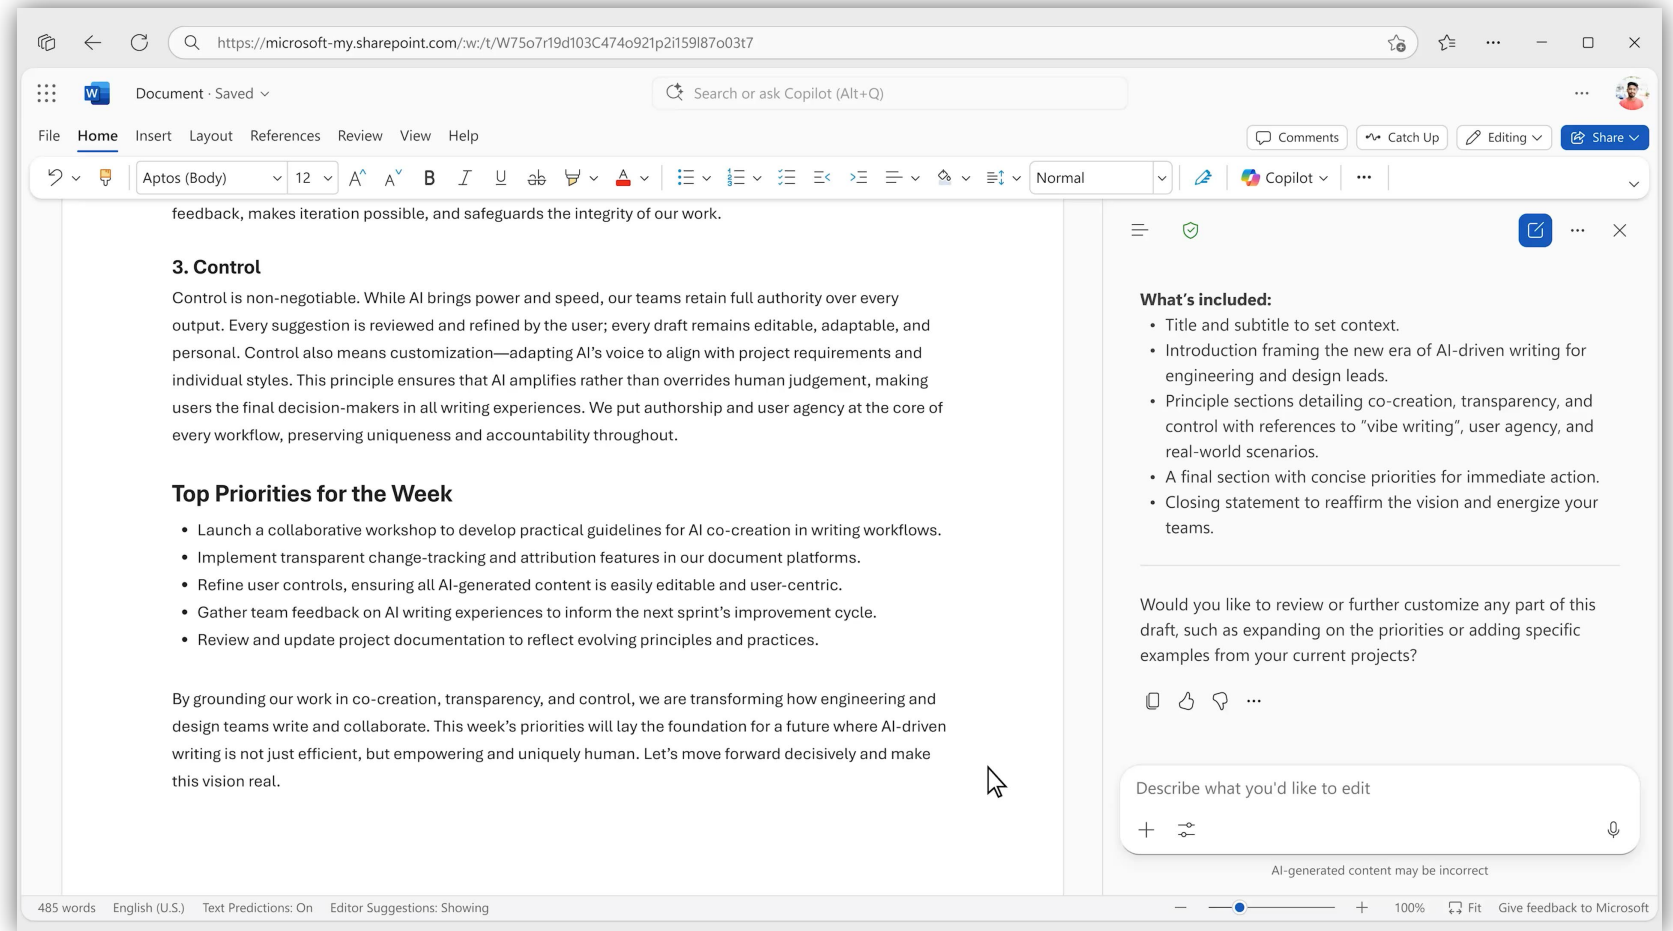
https://microsoft-my.sharepoint.com/:w:/t/W75o7r19d103C474o921p2i159l87o03t7

Document · Saved

Search or ask Copilot (Alt+Q)

File Home Insert Layout References Review View Help

Comments Catch Up Editing Share

Aptos (Body) 12 Normal Copilot

feedback, makes iteration possible, and safeguards the integrity of our work.

3. Control

Control is non-negotiable. While AI brings power and speed, our teams retain full authority over every output. Every suggestion is reviewed and refined by the user; every draft remains editable, adaptable, and personal. Control also means customization—adapting AI's voice to align with project requirements and individual styles. This principle ensures that AI amplifies rather than overrides human judgement, making users the final decision-makers in all writing experiences. We put authorship and user agency at the core of every workflow, preserving uniqueness and accountability throughout.

Top Priorities for the Week

- Launch a collaborative workshop to develop practical guidelines for AI co-creation in writing workflows.
- Implement transparent change-tracking and attribution features in our document platforms.
- Refine user controls, ensuring all AI-generated content is easily editable and user-centric.
- Gather team feedback on AI writing experiences to inform the next sprint's improvement cycle.
- Review and update project documentation to reflect evolving principles and practices.

By grounding our work in co-creation, transparency, and control, we are transforming how engineering and design teams write and collaborate. This week's priorities will lay the foundation for a future where AI-driven writing is not just efficient, but empowering and uniquely human. Let's move forward decisively and make this vision real.

What's included:
- Title and subtitle to set context.
- Introduction framing the new era of AI-driven writing for engineering and design leads.
- Principle sections detailing co-creation, transparency, and control with references to "vibe writing", user agency, and real-world scenarios.
- A final section with concise priorities for immediate action.
- Closing statement to reaffirm the vision and energize your teams.

Would you like to review or further customize any part of this draft, such as expanding on the priorities or adding specific examples from your current projects?

Describe what you'd like to edit

AI-generated content may be incorrect

485 words English (U.S.) Text Predictions: On Editor Suggestions: Showing

100% Fit Give feedback to Microsoft